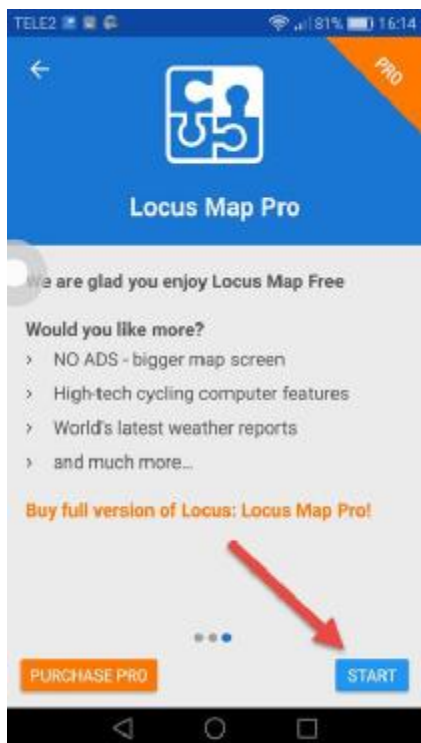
TELE2 81% 16:14

PRO

Locus Map Pro

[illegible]e are glad you enjoy Locus Map Free

Would you like more?

› NO ADS - bigger map screen

› High-tech cycling computer features

› World's latest weather reports

› and much more...

Buy full version of Locus: Locus Map Pro!

PURCHASE PRO

START